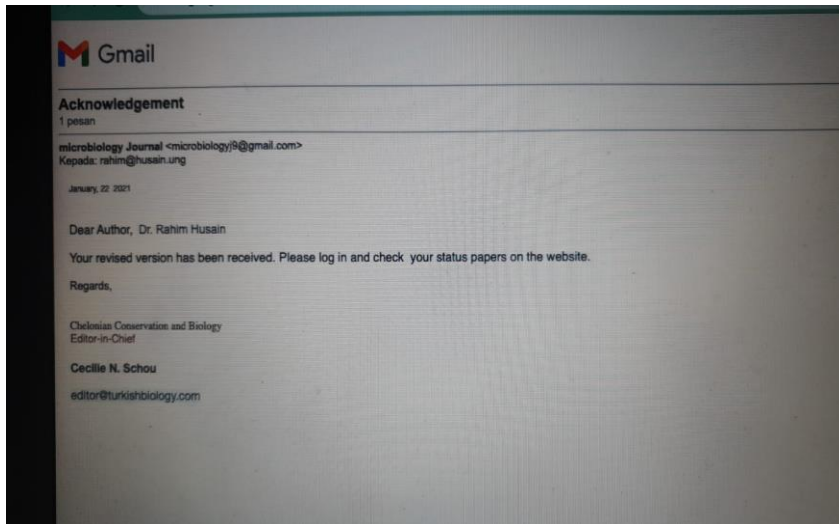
Gmail

Acknowledgement
1 pesan

microbiology Journal <microbiologyj9@gmail.com>
Kepada: rahim@husain.ung

January, 22 2021

Dear Author, Dr. Rahim Husain

Your revised version has been received. Please log in and check your status papers on the website.

Regards,

Chelonian Conservation and Biology
Editor-in-Chief

Cecilie N. Schou

editor@turkishbiology.com